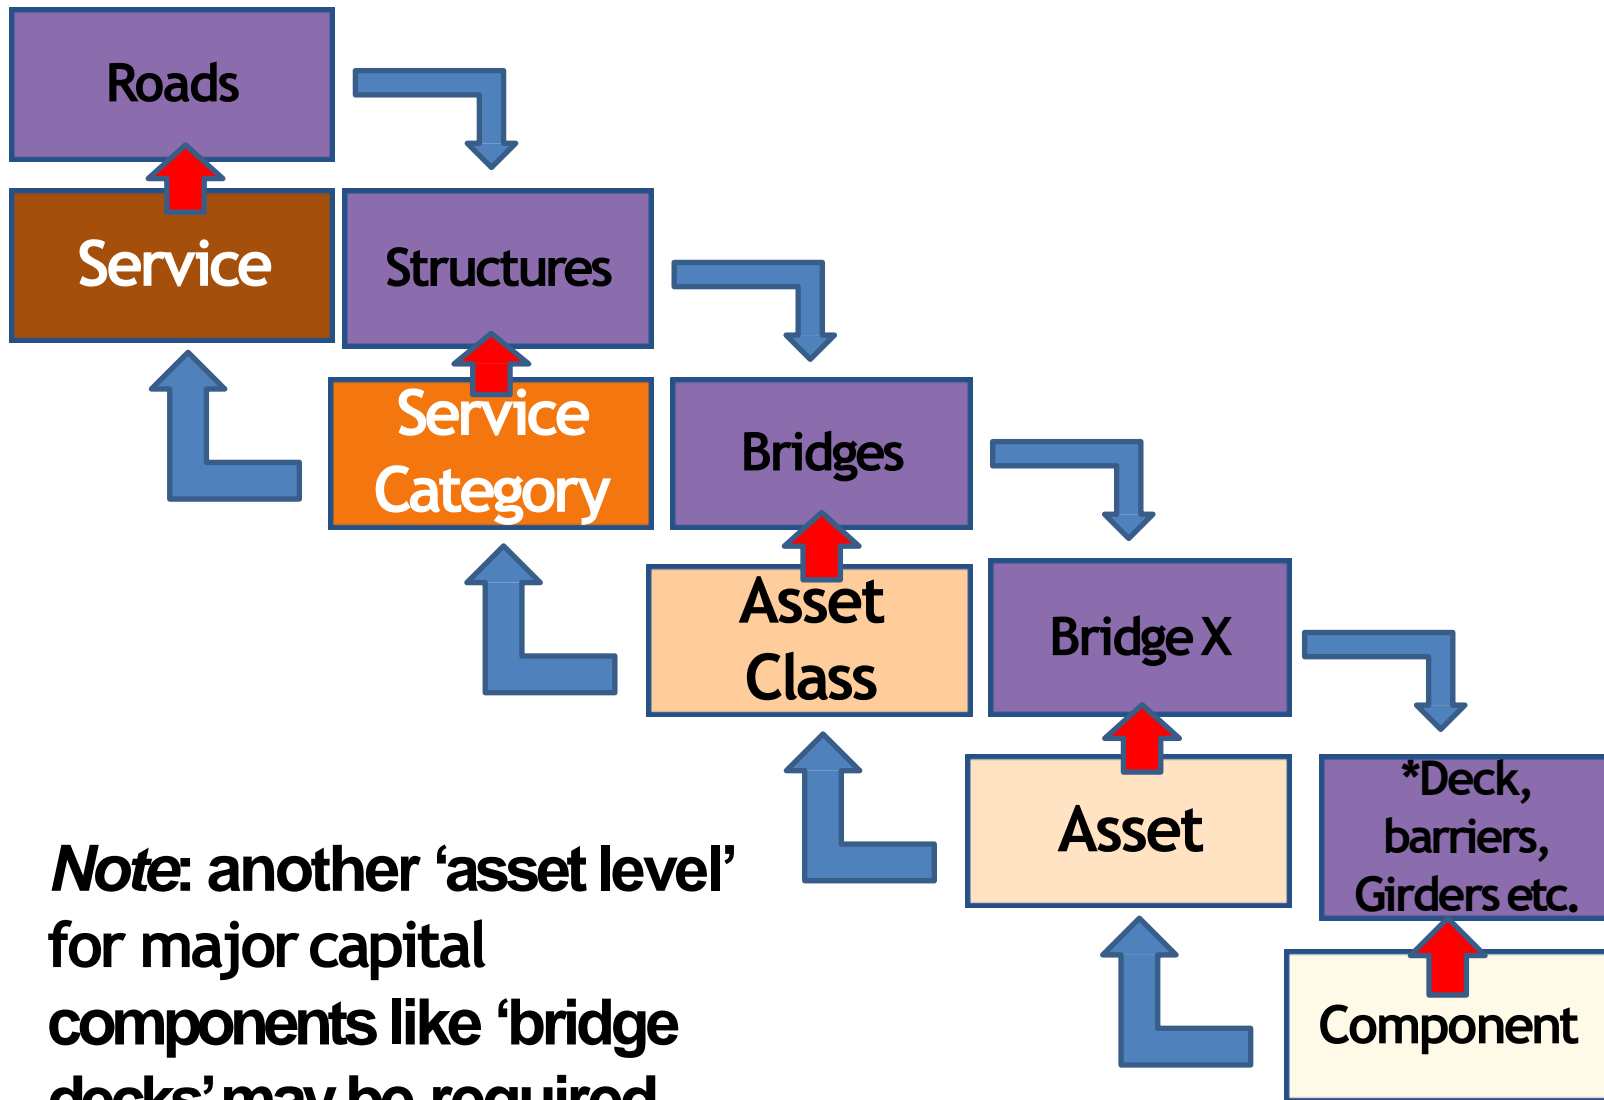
Roads

Service

Structures

Service Category

Bridges

Asset Class

Bridge X

Asset

*Deck, barriers, Girders etc.

Component

*Note*: another ‘asset level’ for major capital components like ‘bridge decks’ may be required